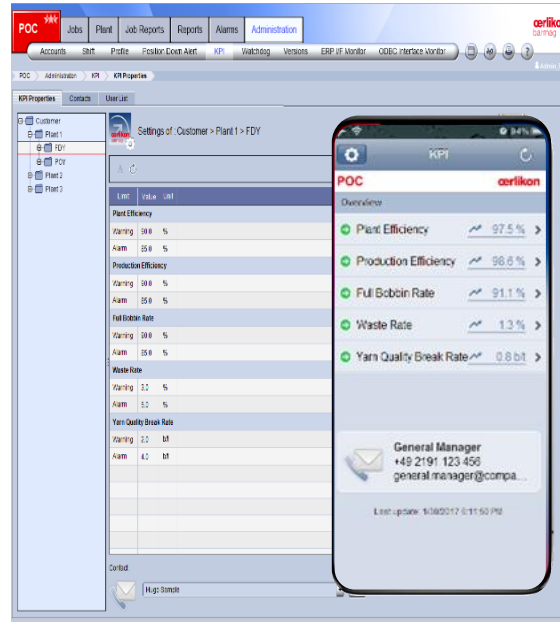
POC | Jobs | Plant | Job Reports | Reports | Alarms | Administration

œrlikon barmag

Accounts | Shift | Profile | Position Down Alert | KPI | Watchdog | Versions | ERP I/F Monitor | ODBC Interface Monitor

POC > Administration > KPI > KPI Properties

KPI Properties | Contacts | User List

Customer
Plant 1
FDY
POY
Plant 2
Plant 3

Settings of: Customer > Plant 1 > FDY

| Limit | Value | Unit |
|---|---|---|
| Plant Efficiency | | |
| Warning | 90.0 | % |
| Alarm | 85.0 | % |
| Production Efficiency | | |
| Warning | 90.0 | % |
| Alarm | 85.0 | % |
| Full Bobbin Rate | | |
| Warning | 90.0 | % |
| Alarm | 85.0 | % |
| Waste Rate | | |
| Warning | 3.0 | % |
| Alarm | 5.0 | % |
| Yarn Quality Break Rate | | |
| Warning | 2.0 | b/t |
| Alarm | 4.0 | b/t |

Contact
Hugo Sample

KPI

POC œrlikon

Overview

Plant Efficiency 97.5 %
Production Efficiency 98.6 %
Full Bobbin Rate 91.1 %
Waste Rate 1.3 %
Yarn Quality Break Rate 0.8 b/t

General Manager
+49 2191 123 456
general.manager@compa...

Last update: 1/30/2017 6:11:50 PM